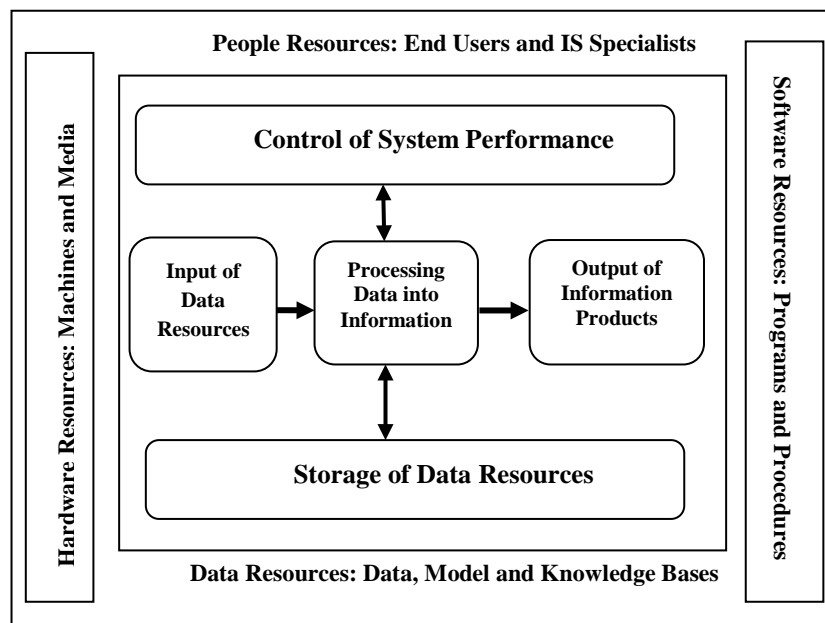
People Resources: End Users and IS Specialists

Hardware Resources: Machines and Media

Control of System Performance

Input of Data Resources

Processing Data into Information

Output of Information Products

Storage of Data Resources

Software Resources: Programs and Procedures

Data Resources: Data, Model and Knowledge Bases